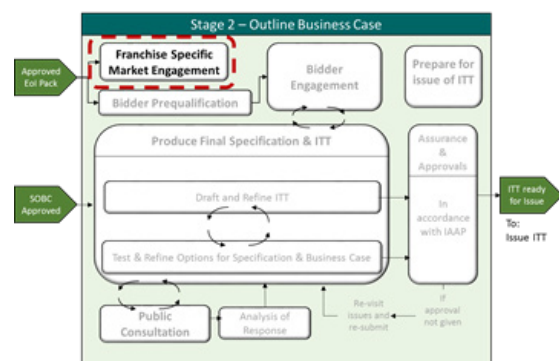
Stage 2 – Outline Business Case

Approved EoI Pack

Franchise Specific Market Engagement

Bidder Prequalification

Bidder Engagement

Prepare for issue of ITT

Produce Final Specification & ITT

SOBC Approved

Draft and Refine ITT

Test & Refine Options for Specification & Business Case

Assurance & Approvals

In accordance with IAAP

ITT ready for Issue

To: Issue ITT

Public Consultation

Analysis of Response

Re-visit issues and re-submit

If approval not given